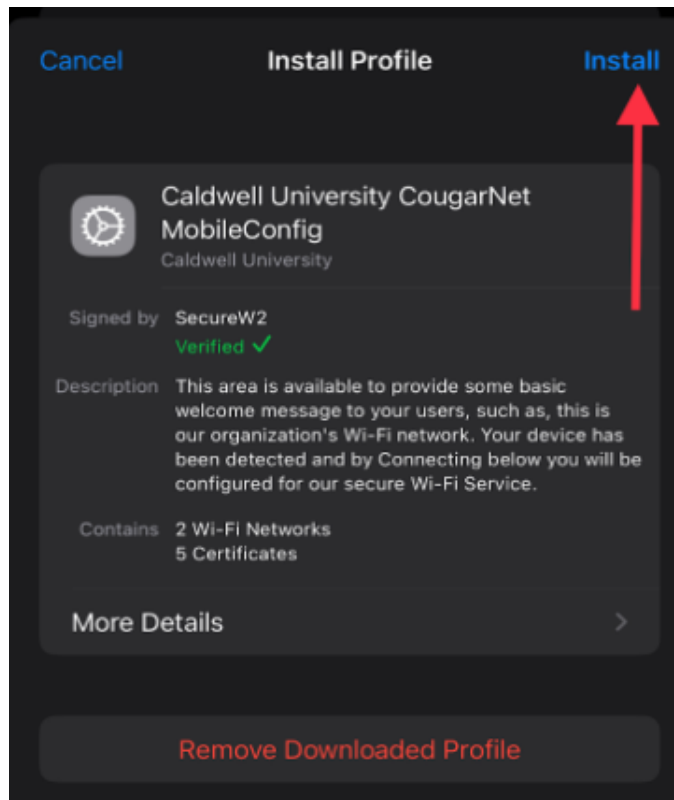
Cancel Install Profile Install

Caldwell University CougarNet MobileConfig
Caldwell University

Signed by SecureW2
Verified ✓

Description This area is available to provide some basic welcome message to your users, such as, this is our organization's Wi-Fi network. Your device has been detected and by Connecting below you will be configured for our secure Wi-Fi Service.

Contains 2 Wi-Fi Networks
5 Certificates

More Details

Remove Downloaded Profile